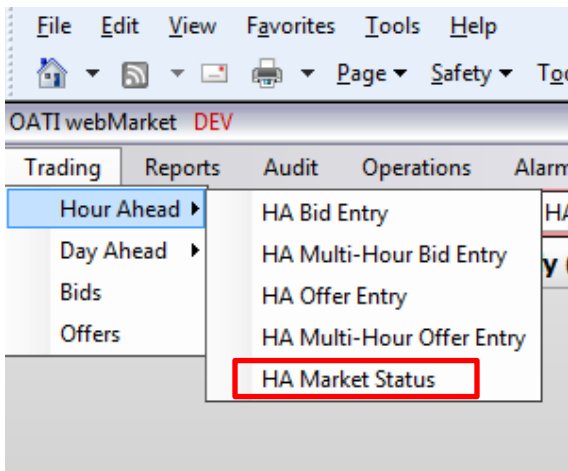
File Edit View Favorites Tools Help

Page ▾ Safety ▾ To

OATI webMarket DEV

Trading Reports Audit Operations Alarm

Hour Ahead ▸
Day Ahead ▸
Bids
Offers

HA Bid Entry
HA Multi-Hour Bid Entry
HA Offer Entry
HA Multi-Hour Offer Entry
HA Market Status

HA

y